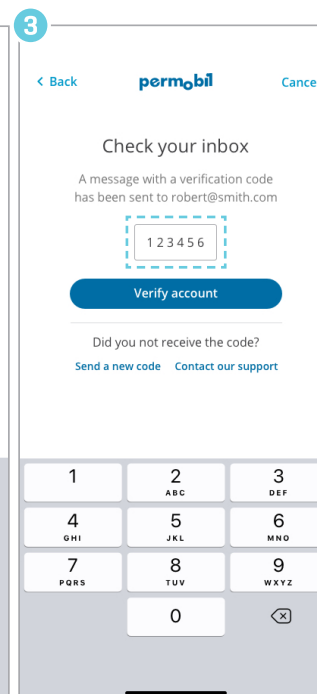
3

< Back permobil Cance

Check your inbox

A message with a verification code has been sent to robert@smith.com

123456

Verify account

Did you not receive the code?

Send a new code Contact our support

1
2 ABC
3 DEF
4 GHI
5 JKL
6 MNO
7 PQRS
8 TUV
9 WXYZ
0